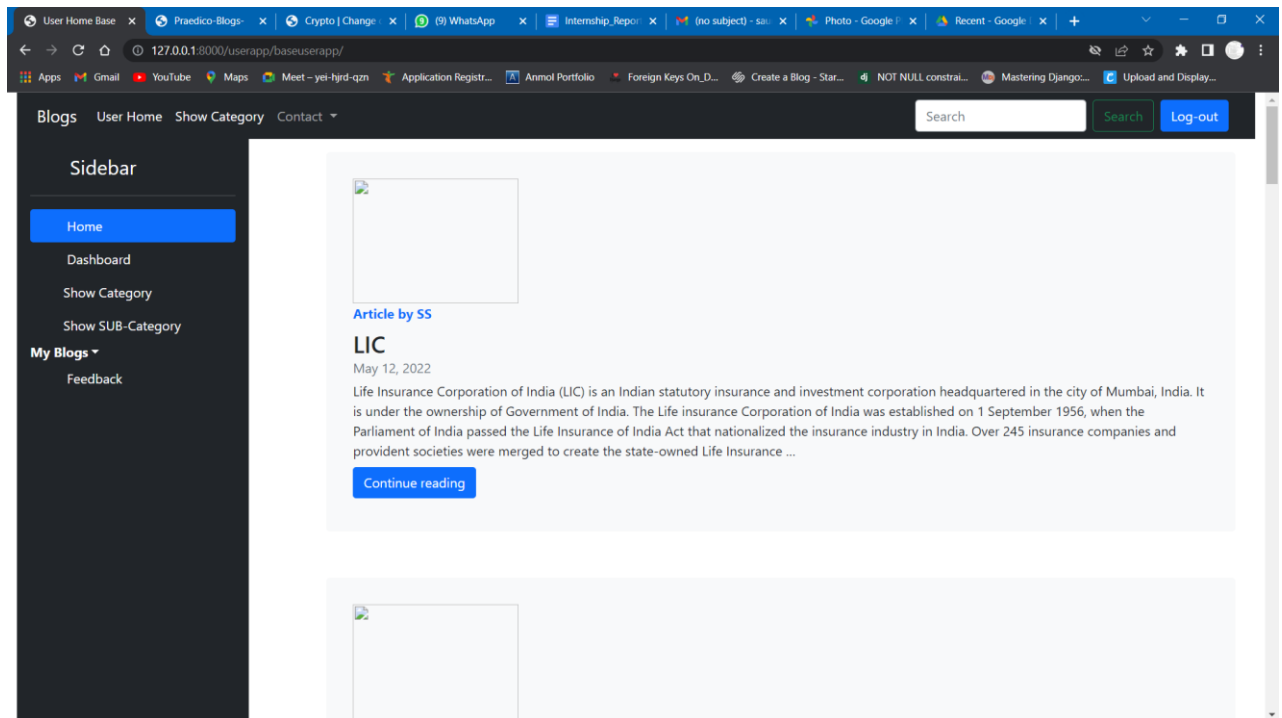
User Home Base ×
Praedico-Blogs- ×
Crypto | Change ×
(9) WhatsApp ×
Internship_Repor ×
(no subject) - sau ×
Photo - Google P ×
Recent - Google ×
+

127.0.0.1:8000/userapp/baseuserapp/

Apps Gmail YouTube Maps Meet – yei-hjrd-qzn Application Registr... Anmol Portfolio Foreign Keys On_D... Create a Blog - Star... NOT NULL constrai... Mastering Django:... Upload and Display...

Blogs User Home Show Category Contact
Search Search Log-out

Sidebar
Home
Dashboard
Show Category
Show SUB-Category
My Blogs
Feedback

Article by SS
LIC
May 12, 2022
Life Insurance Corporation of India (LIC) is an Indian statutory insurance and investment corporation headquartered in the city of Mumbai, India. It is under the ownership of Government of India. The Life insurance Corporation of India was established on 1 September 1956, when the Parliament of India passed the Life Insurance of India Act that nationalized the insurance industry in India. Over 245 insurance companies and provident societies were merged to create the state-owned Life Insurance ...
Continue reading